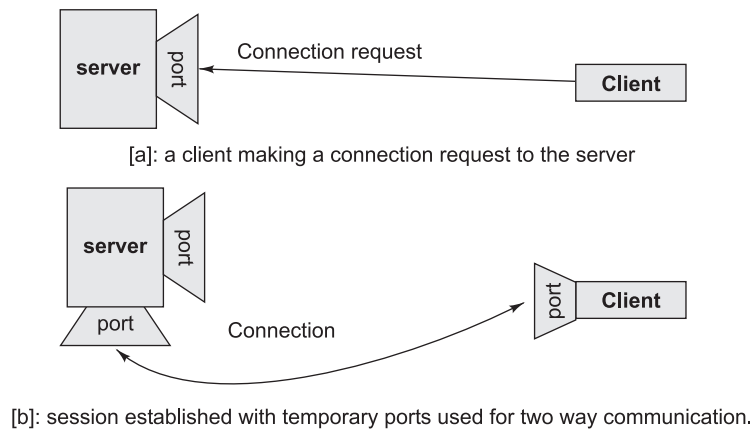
server

port

Connection request

Client

[a]: a client making a connection request to the server

server

port

port

Connection

port

Client

[b]: session established with temporary ports used for two way communication.